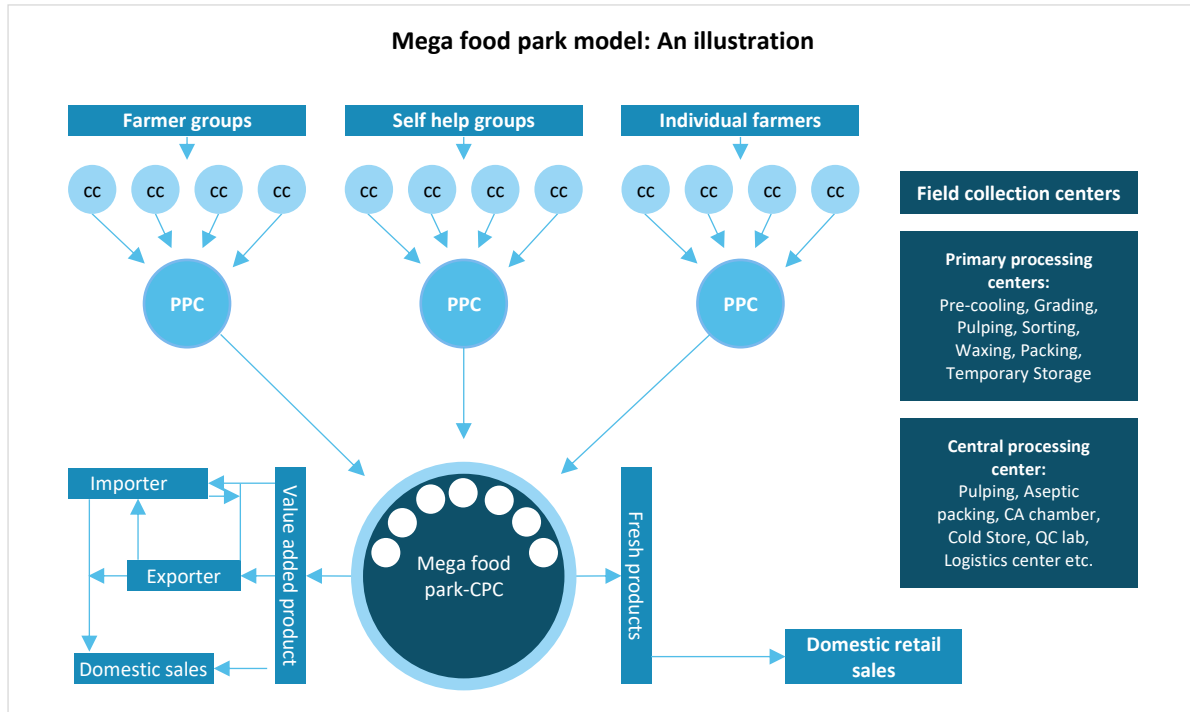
Mega food park model: An illustration

Farmer groups

Self help groups

Individual farmers

CC CC CC CC

CC CC CC CC

CC CC CC CC

PPC

PPC

PPC

Field collection centers

Primary processing centers:
Pre-cooling, Grading, Pulping, Sorting, Waxing, Packing, Temporary Storage

Central processing center:
Pulping, Aseptic packing, CA chamber, Cold Store, QC lab, Logistics center etc.

Importer

Exporter

Domestic sales

Value added product

Mega food park-CPC

Fresh products

Domestic retail sales